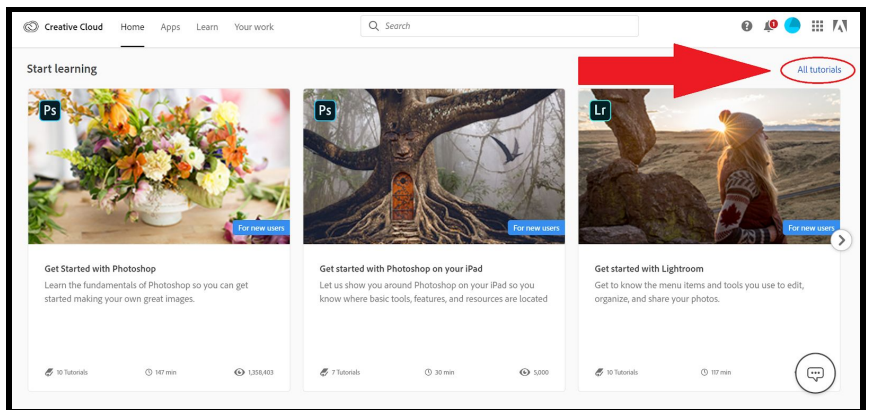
Creative Cloud Home Apps Learn Your work

Search

1

Start learning

All tutorials

Ps

For new users

Get Started with Photoshop

Learn the fundamentals of Photoshop so you can get started making your own great images.

10 Tutorials 147 min 1,358,403

Ps

For new users

Get started with Photoshop on your iPad

Let us show you around Photoshop on your iPad so you know where basic tools, features, and resources are located

7 Tutorials 30 min 5,000

Lr

For new users

Get started with Lightroom

Get to know the menu items and tools you use to edit, organize, and share your photos.

10 Tutorials 117 min